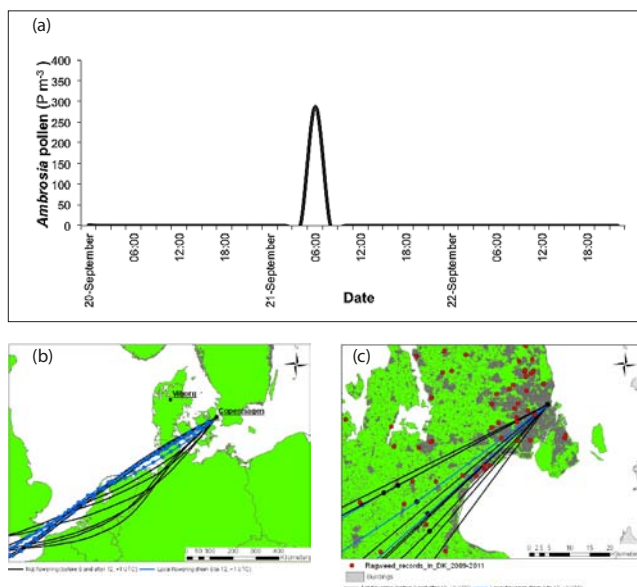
(a)

*Ambrosia* pollen (P m$^{-3}$)

400
350
300
250
200
150
100
50
0

20-September
06:00
12:00
18:00
21-September
06:00
12:00
18:00
22-September
06:00
12:00
18:00

Date

(b)

Viborg
Copenhagen

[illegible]

0 50 100 200 300 400 Kilometers

(c)

Ragweed_records_in_DK_2009-2011
Buildings

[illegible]

0 2.5 5 10 15 20 Kilometers